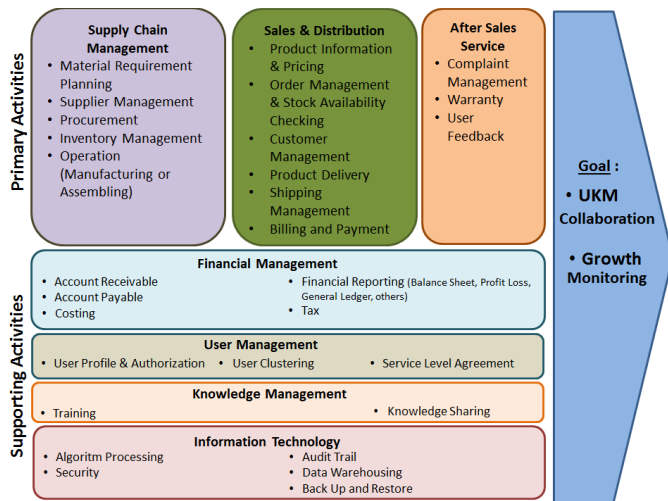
Primary Activities

Supply Chain Management
• Material Requirement Planning
• Supplier Management
• Procurement
• Inventory Management
• Operation (Manufacturing or Assembling)

Sales & Distribution
• Product Information & Pricing
• Order Management & Stock Availability Checking
• Customer Management
• Product Delivery
• Shipping Management
• Billing and Payment

After Sales Service
• Complaint Management
• Warranty
• User Feedback

Goal :
• UKM Collaboration
• Growth Monitoring

Supporting Activities

Financial Management
• Account Receivable
• Account Payable
• Costing
• Financial Reporting (Balance Sheet, Profit Loss, General Ledger, others)
• Tax

User Management
• User Profile & Authorization
• User Clustering
• Service Level Agreement

Knowledge Management
• Training
• Knowledge Sharing

Information Technology
• Algoritm Processing
• Security
• Audit Trail
• Data Warehousing
• Back Up and Restore